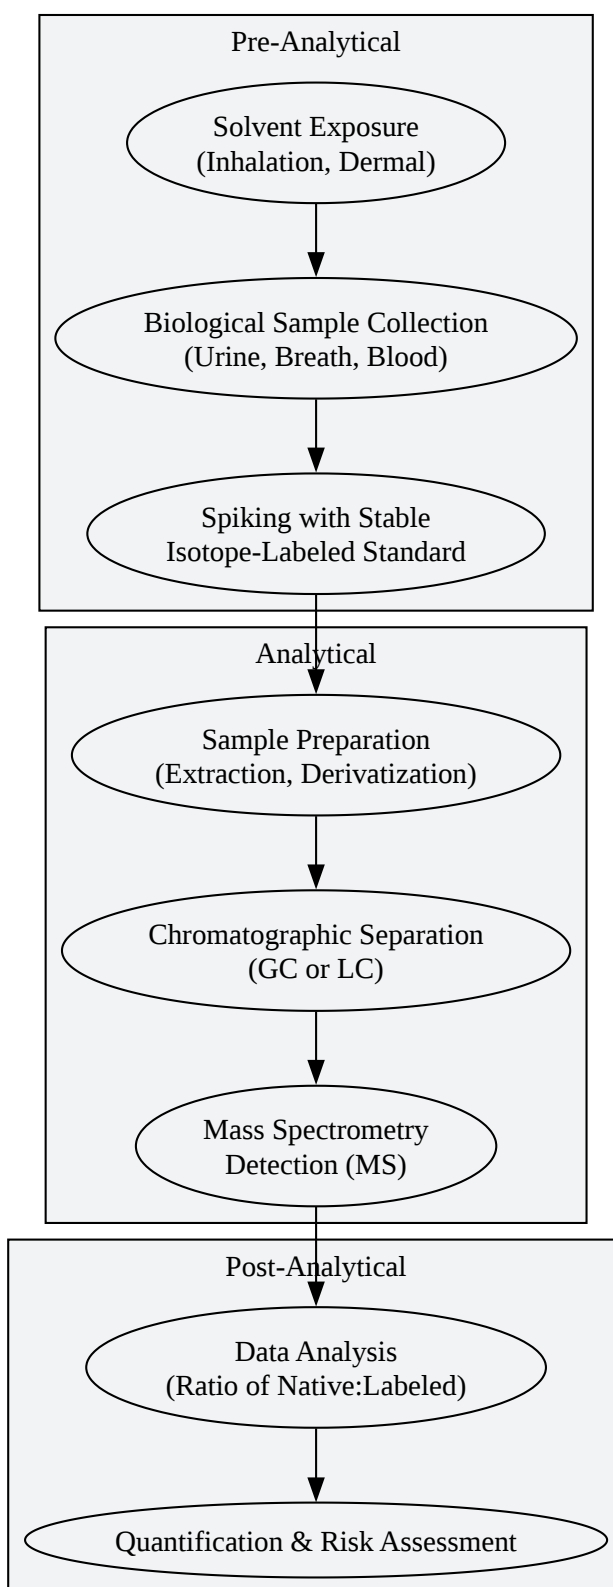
Pre-Analytical

Solvent Exposure
(Inhalation, Dermal)

Biological Sample Collection
(Urine, Breath, Blood)

Spiking with Stable
Isotope-Labeled Standard

Analytical

Sample Preparation
(Extraction, Derivatization)

Chromatographic Separation
(GC or LC)

Mass Spectrometry
Detection (MS)

Post-Analytical

Data Analysis
(Ratio of Native:Labeled)

Quantification & Risk Assessment